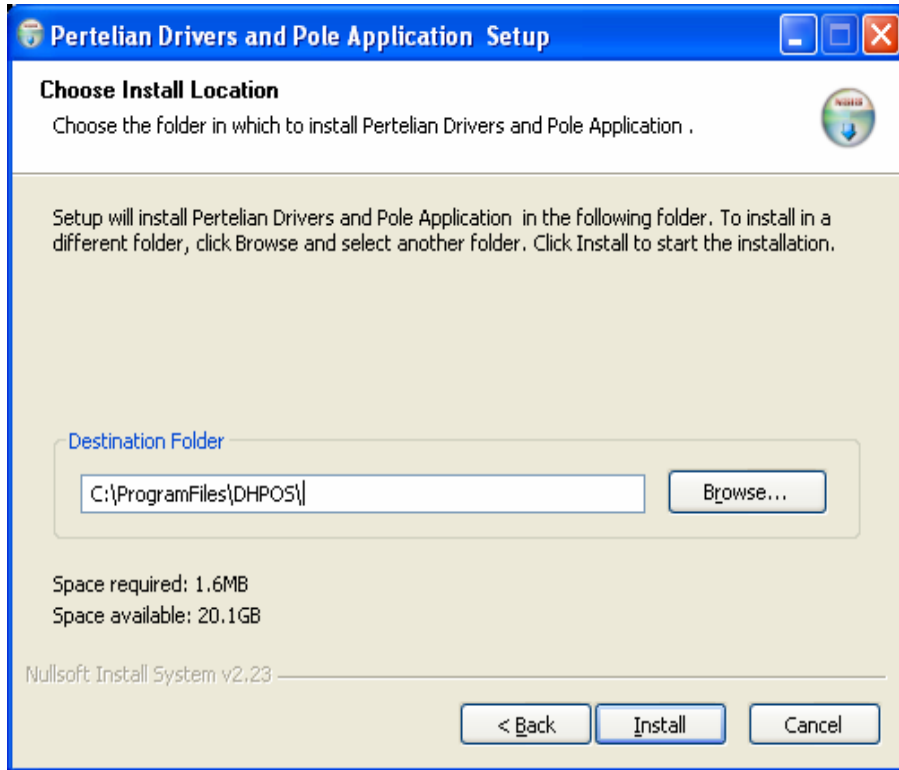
Pertelian Drivers and Pole Application Setup

Choose Install Location

Choose the folder in which to install Pertelian Drivers and Pole Application .

Setup will install Pertelian Drivers and Pole Application in the following folder. To install in a different folder, click Browse and select another folder. Click Install to start the installation.

Destination Folder

C:\ProgramFiles\DHPOS\

Browse...

Space required: 1.6MB

Space available: 20.1GB

Nullsoft Install System v2.23

< Back

Install

Cancel